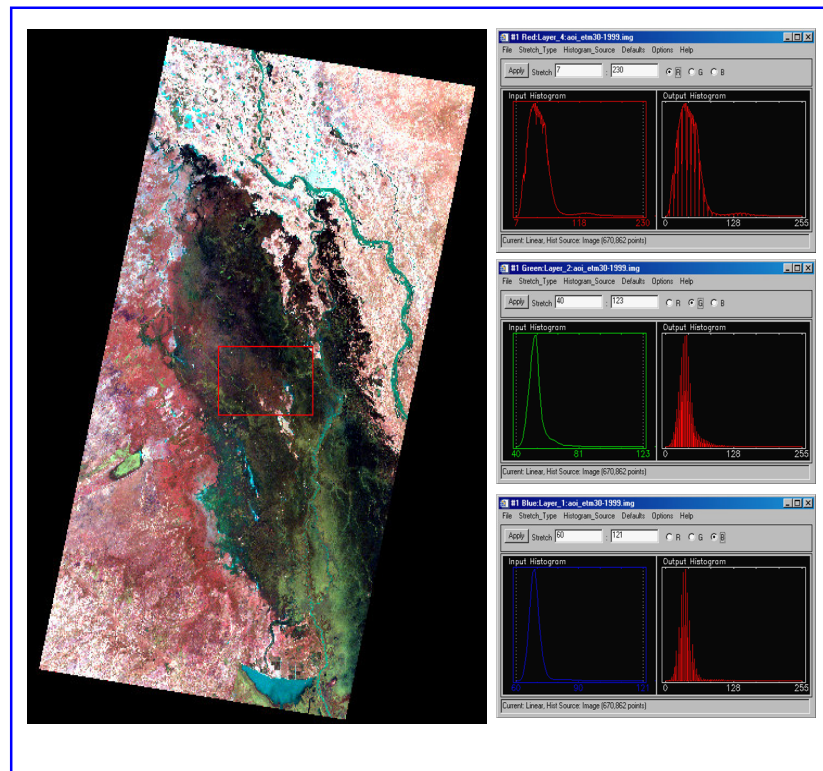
#1 Red:Layer_4:aoi_etm30-1999.img
File Stretch_Type Histogram_Source Defaults Options Help
Apply Stretch 7 : 230 R G B
Input Histogram
Output Histogram
7 118 230
0 128 255
Current: Linear, Hist Source: Image (670,862 points)

#1 Green:Layer_2:aoi_etm30-1999.img
File Stretch_Type Histogram_Source Defaults Options Help
Apply Stretch 40 : 123 R G B
Input Histogram
Output Histogram
40 81 123
0 128 255
Current: Linear, Hist Source: Image (670,862 points)

#1 Blue:Layer_1:aoi_etm30-1999.img
File Stretch_Type Histogram_Source Defaults Options Help
Apply Stretch 60 : 121 R G B
Input Histogram
Output Histogram
60 90 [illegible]
0 128 255
Current: Linear, Hist Source: Image (670,862 points)